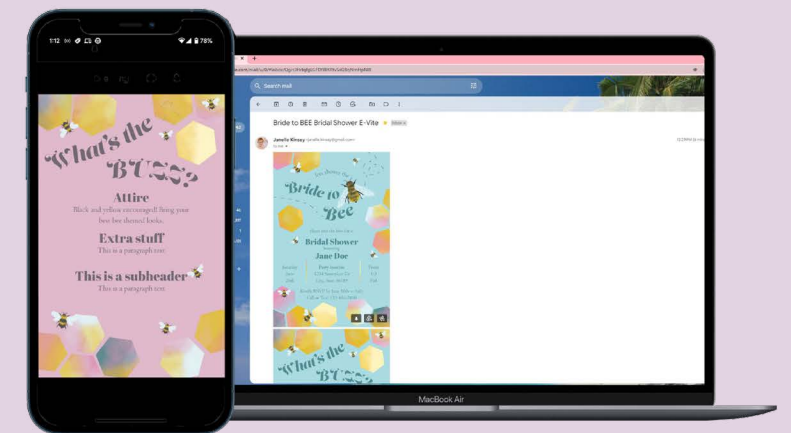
1:12 78%

What's the BUZZ?

Attire

Black and yellow encouraged! Bring your best bee themed looks.

Extra stuff

This is a paragraph text

This is a subheader

This is a paragraph text

Search mail

Bride to BEE Bridal Shower E-Vite

Janelle Kinsey

Bride to Bee

Bridal Shower

Jane Doe

What's the BUZZ?

MacBook Air